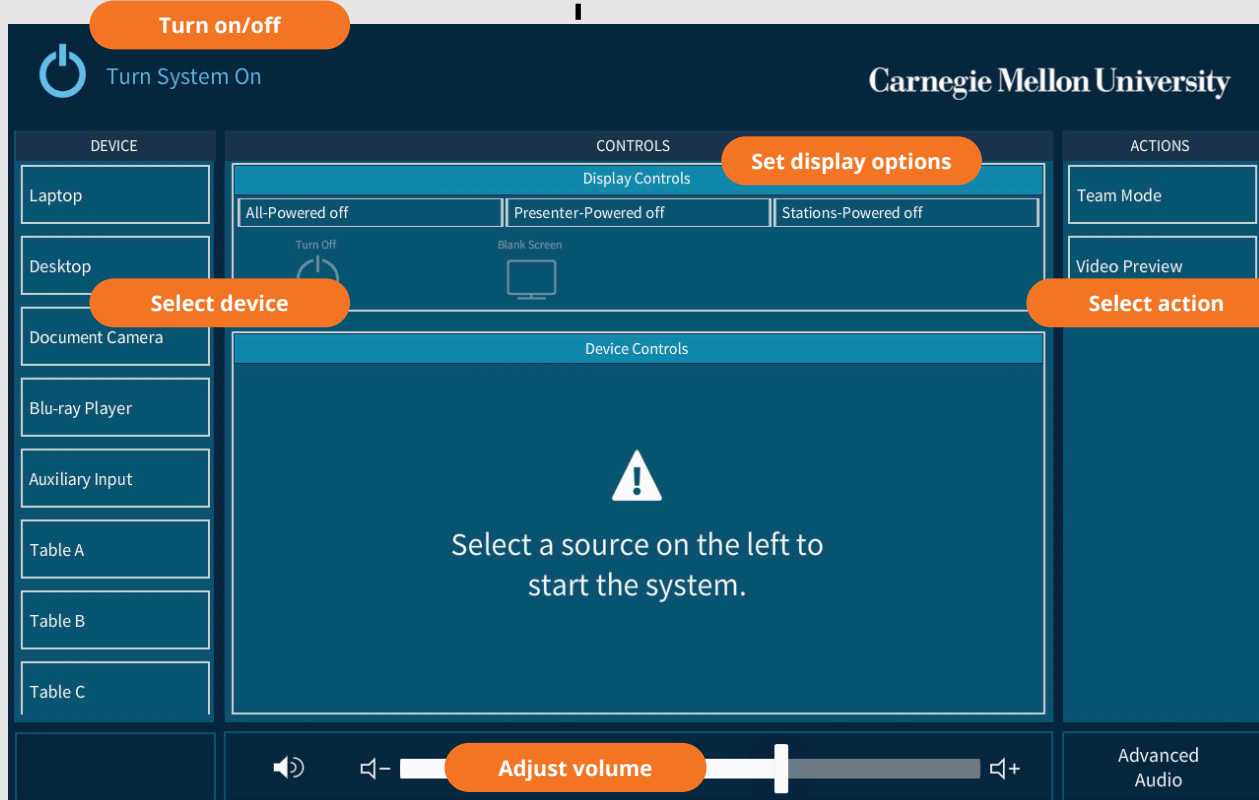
Turn on/off

Turn System On

Carnegie Mellon University

DEVICE

Laptop

Desktop

Select device

Document Camera

Blu-ray Player

Auxiliary Input

Table A

Table B

Table C

CONTROLS

Set display options

Display Controls

All-Powered off

Presenter-Powered off

Stations-Powered off

Turn Off

Blank Screen

Device Controls

Select a source on the left to start the system.

ACTIONS

Team Mode

Video Preview

Select action

Adjust volume

Advanced Audio